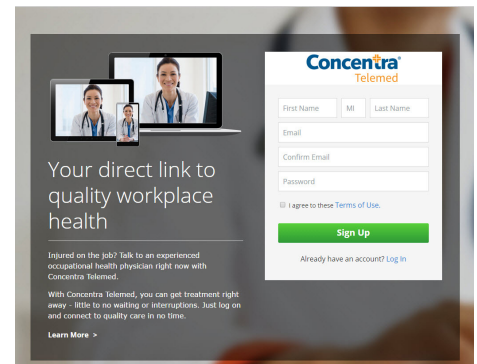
Your direct link to quality workplace health

Injured on the job? Talk to an experienced occupational health physician right now with Concentra Telemed.

With Concentra Telemed, you can get treatment right away - little to no waiting or interruptions. Just log on and connect to quality care in no time.

Learn More >

Concentra®
Telemed

First Name
MI
Last Name
Email
Confirm Email
Password
I agree to these Terms of Use.
Sign Up
Already have an account? Log In